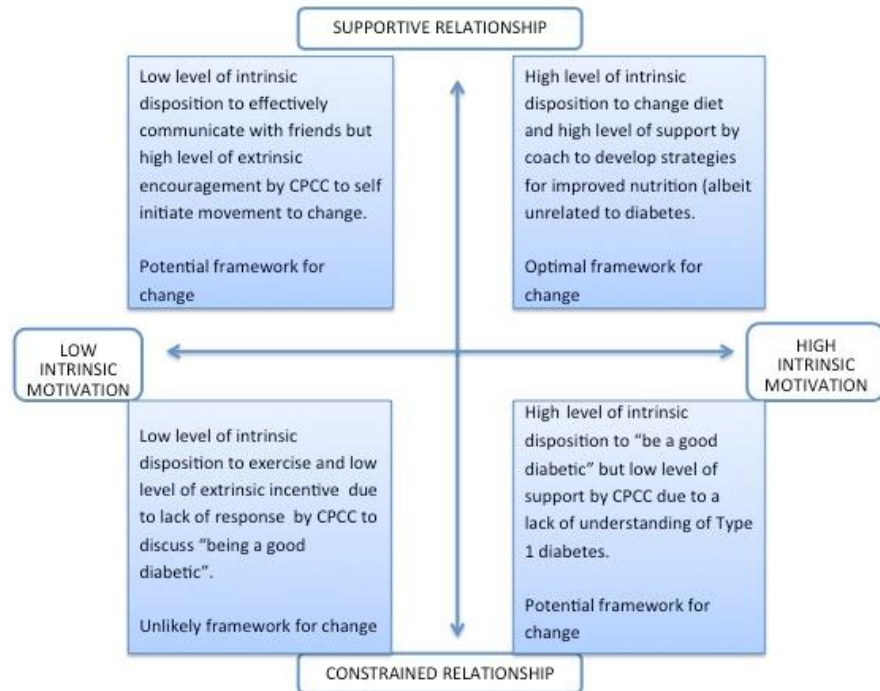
SUPPORTIVE RELATIONSHIP

Low level of intrinsic disposition to effectively communicate with friends but high level of extrinsic encouragement by CPCC to self initiate movement to change.

Potential framework for change

High level of intrinsic disposition to change diet and high level of support by coach to develop strategies for improved nutrition (albeit unrelated to diabetes.

Optimal framework for change

LOW INTRINSIC MOTIVATION

HIGH INTRINSIC MOTIVATION

Low level of intrinsic disposition to exercise and low level of extrinsic incentive due to lack of response by CPCC to discuss "being a good diabetic".

Unlikely framework for change

High level of intrinsic disposition to "be a good diabetic" but low level of support by CPCC due to a lack of understanding of Type 1 diabetes.

Potential framework for change

CONSTRAINED RELATIONSHIP